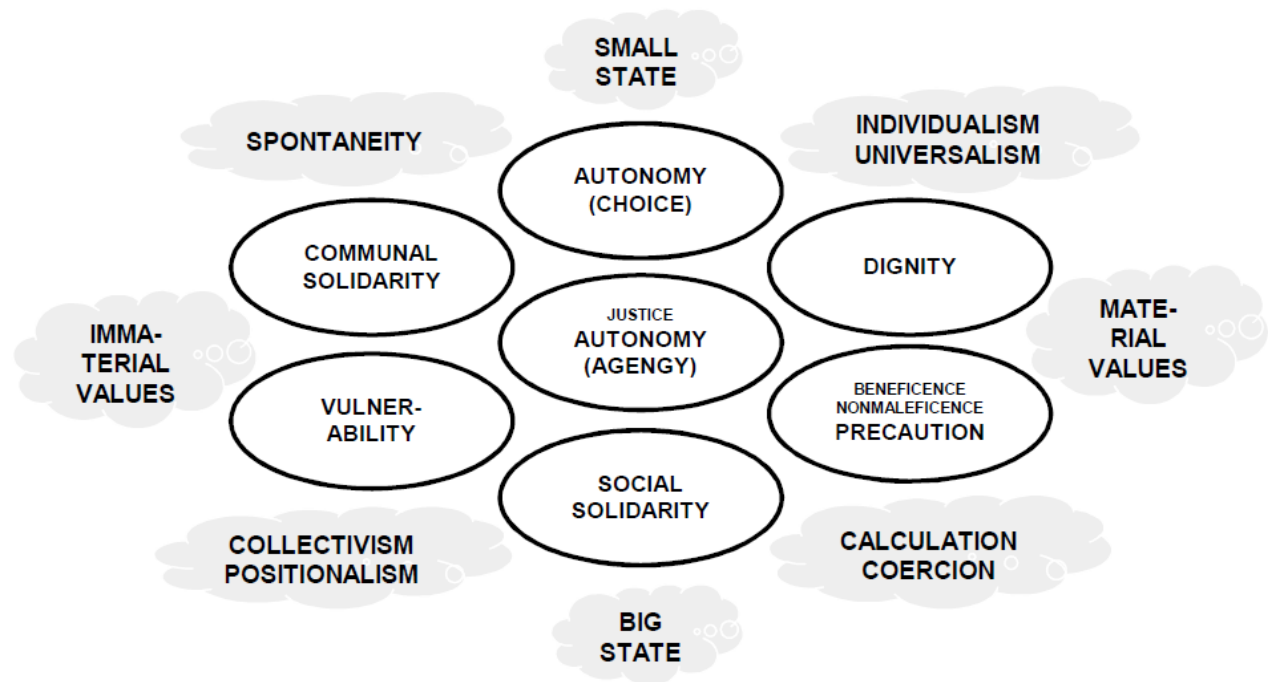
SMALL STATE

SPONTANEITY

INDIVIDUALISM UNIVERSALISM

AUTONOMY (CHOICE)

COMMUNAL SOLIDARITY

DIGNITY

JUSTICE
AUTONOMY (AGENGY)

IMMA-TERIAL VALUES

MATE-RIAL VALUES

VULNER-ABILITY

BENEFICENCE
NONMALEFICENCE
PRECAUTION

SOCIAL SOLIDARITY

COLLECTIVISM POSITIONALISM

CALCULATION COERCION

BIG STATE